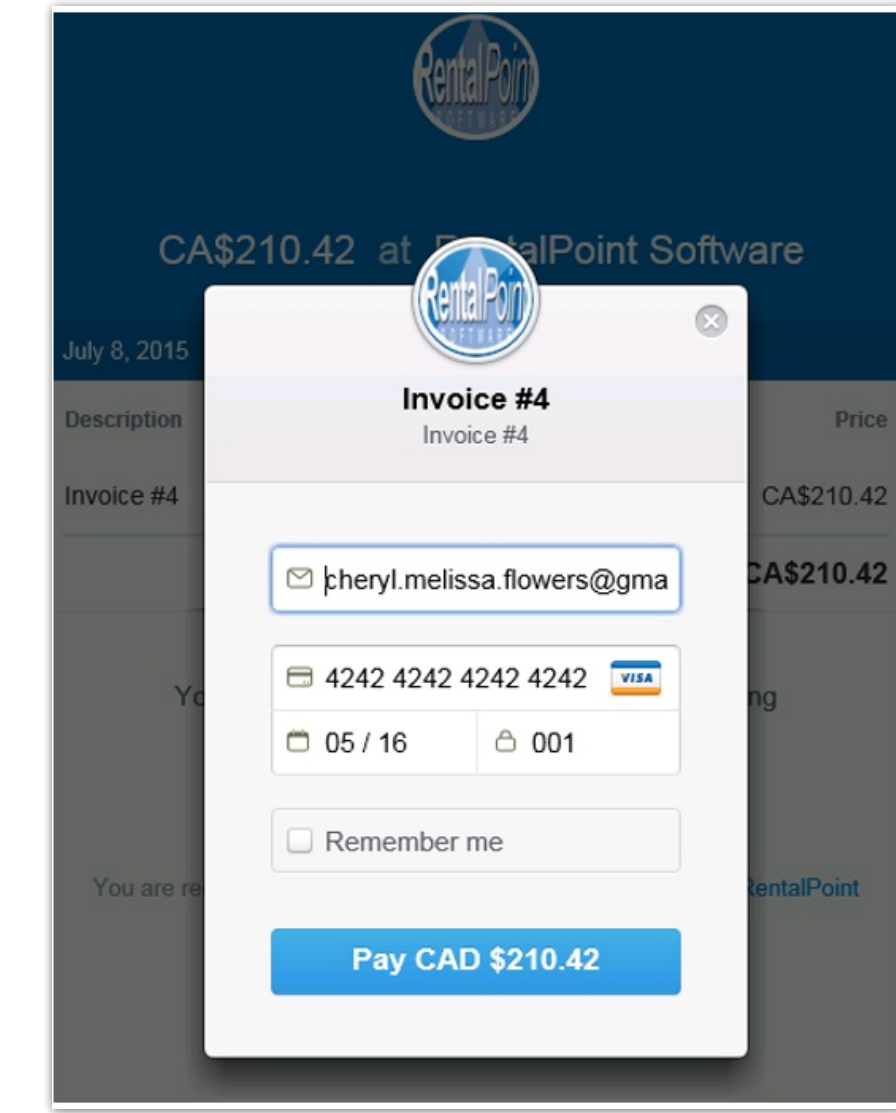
RentalPoint SOFTWARE

CA$210.42 at RentalPoint Software

July 8, 2015

| Description | Price |
|---|---|
| Invoice #4 | CA$210.42 |
| | CA$210.42 |

Yo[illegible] ng

You are re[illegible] RentalPoint

RentalPoint SOFTWARE

Invoice #4
Invoice #4

cheryl.melissa.flowers@gma

4242 4242 4242 4242 VISA

05 / 16

001

Remember me

Pay CAD $210.42